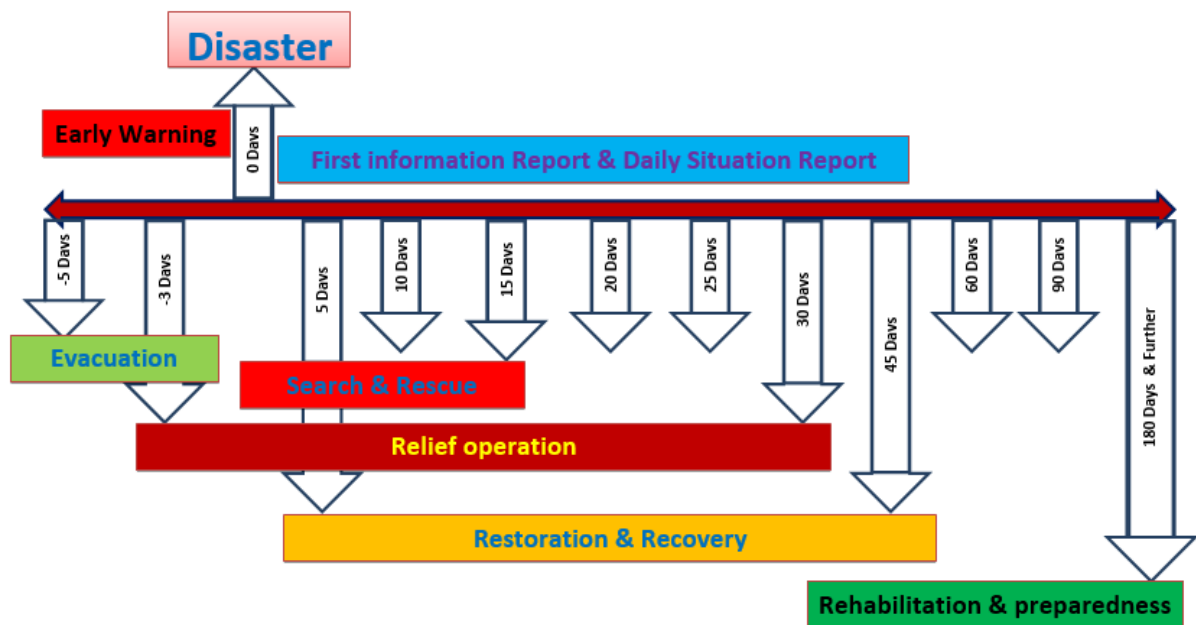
Disaster

Early Warning

0 Days

First information Report & Daily Situation Report

-5 Days

-3 Days

5 Days

10 Days

15 Days

20 Days

25 Days

30 Days

45 Days

60 Days

90 Days

180 Days & Further

Evacuation

Search & Rescue

Relief operation

Restoration & Recovery

Rehabilitation & preparedness